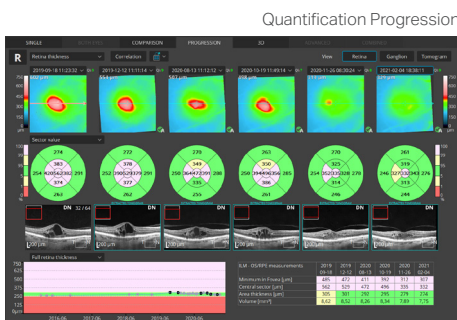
Quantification Progression

SINGLE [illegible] COMPARISON PROGRESSION 3D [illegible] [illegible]

R Retina thickness Correlation View Retina Ganglion Tomogram

2019-09-18 11:23:32 2019-12-11 11:11:14 2020-03-11 11:12:12 2020-10-19 11:49:14 2020-11-26 08:30:24 2021-02-04 08:38:11

750
500
250
150
0
μm

Sector value

274 383 254 402 422 392 291 374 284
272 387 252 390 423 377 291 372 275
278 349 250 364 447 399 288 335 285
263 359 251 394 406 356 291 343 261
278 324 252 352 352 335 279 315 268
263 318 258 327 321 329 294 319 271

DN 32/64 DN DN DN DN DN
200 μm 200 μm 200 μm 200 μm 200 μm 200 μm

Full retina thickness

750
500
350
250
150
0
μm

2018.06 2017.06 2018.06 2019.06 2020.06

| ILM - OS/RPE measurements | 2019 09-18 | 2019 12-11 | 2020 03-11 | 2020 10-19 | 2020 11-26 | 2021 02-04 |
|---|---|---|---|---|---|---|
| Minimum in Fovea [μm] | 485 | 472 | 411 | 392 | 317 | 307 |
| Central sector [μm] | 562 | 525 | 472 | 496 | 335 | 332 |
| Area thickness [μm] | 305 | 301 | 292 | 296 | 278 | 274 |
| Volume [mm³] | 8,62 | 8,52 | 8,26 | 8,36 | 7,87 | 7,75 |